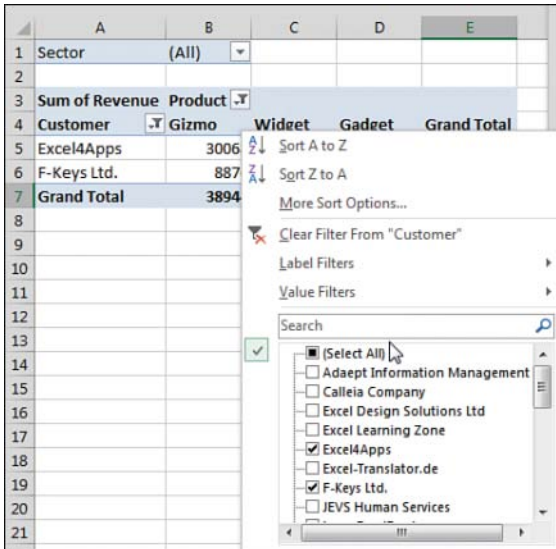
|  | A | B | C | D | E |
|---|---|---|---|---|---|
| 1 | Sector | (All) |  |  |  |
| 2 |  |  |  |  |  |
| 3 | Sum of Revenue | Product |  |  |  |
| 4 | Customer | Gizmo | Widget | Gadget | Grand Total |
| 5 | Excel4Apps | 3006 |  |  |  |
| 6 | F-Keys Ltd. | 887 |  |  |  |
| 7 | Grand Total | 3894 |  |  |  |
| 8 |  |  |  |  |  |
| 9 |  |  |  |  |  |
| 10 |  |  |  |  |  |
| 11 |  |  |  |  |  |
| 12 |  |  |  |  |  |
| 13 |  |  |  |  |  |
| 14 |  |  |  |  |  |
| 15 |  |  |  |  |  |
| 16 |  |  |  |  |  |
| 17 |  |  |  |  |  |
| 18 |  |  |  |  |  |
| 19 |  |  |  |  |  |
| 20 |  |  |  |  |  |
| 21 |  |  |  |  |  |

Sort A to Z
Sort Z to A
More Sort Options...
Clear Filter From "Customer"
Label Filters
Value Filters
Search
(Select All)
Adaept Information Management
Calleia Company
Excel Design Solutions Ltd
Excel Learning Zone
Excel4Apps
Excel-Translator.de
F-Keys Ltd.
JEVS Human Services